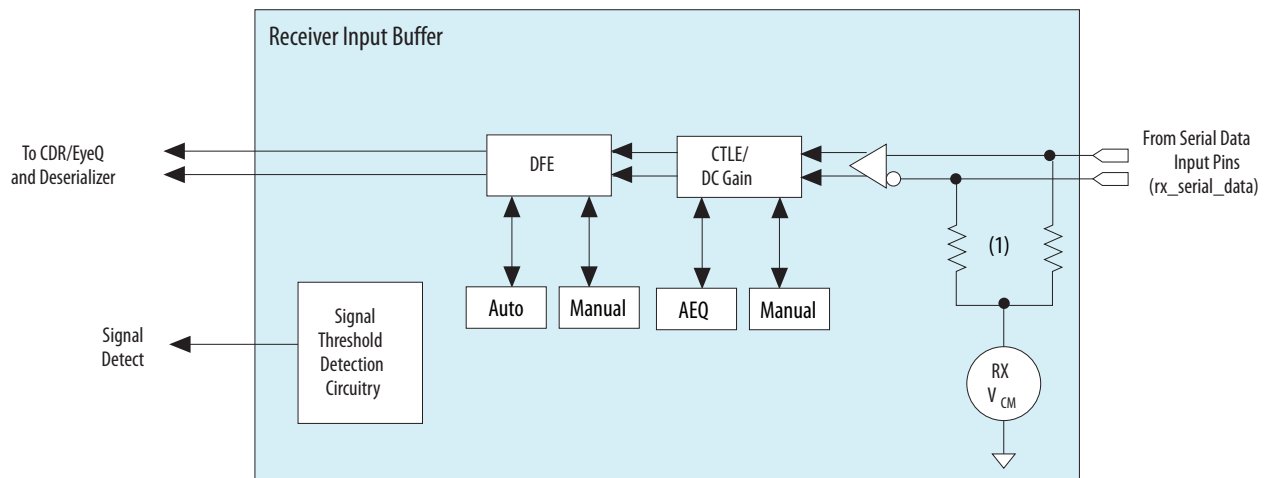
Receiver Input Buffer

To CDR/EyeQ and Deserializer

DFE

CTLE/ DC Gain

From Serial Data Input Pins (rx_serial_data)

(1)

Auto

Manual

AEQ

Manual

Signal Detect

Signal Threshold Detection Circuitry

RX $V_{CM}$